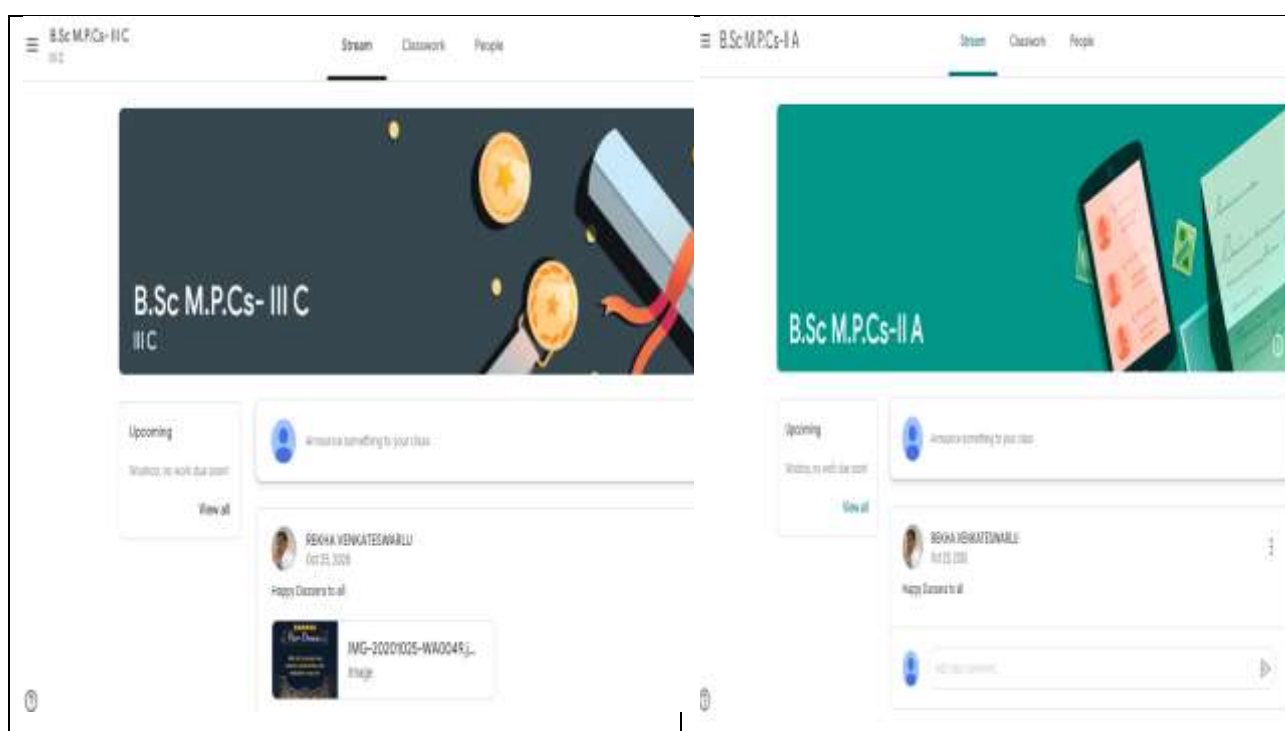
B.Sc M.P.Cs- III C
III C

Stream Classwork People

B.Sc M.P.Cs- III C
III C

Upcoming
Woohoo, no work due soon!
View all

Announce something to your class

REKHA VENKATESWARLU
Oct 25, 2020
Happy Dassera to all

IMG-20201025-WA0049.j...
Image

B.Sc M.P.Cs-II A

Stream Classwork People

B.Sc M.P.Cs-II A

Upcoming
Woohoo, no work due soon!
View all

Announce something to your class

REKHA VENKATESWARLU
Oct 25, 2020
Happy Dassera to all

Add class comment...